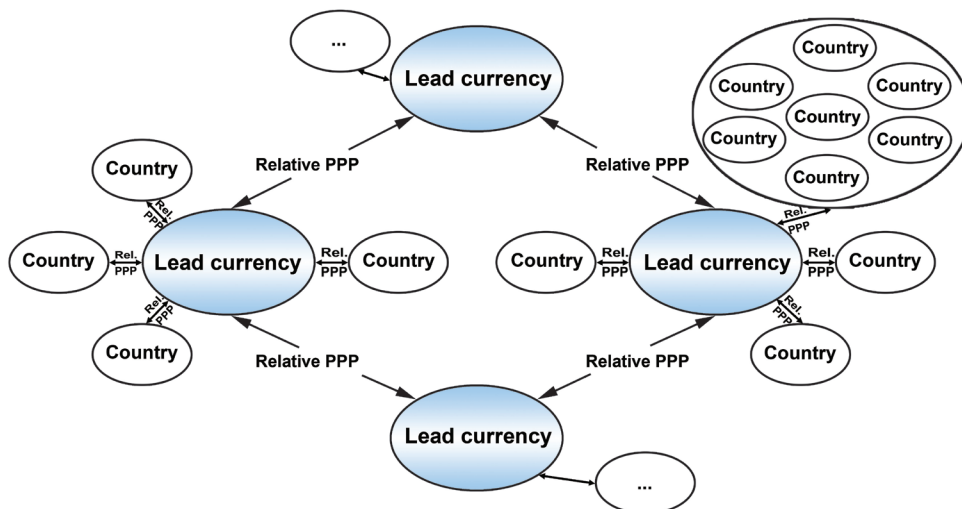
...

Lead currency

Country
Country
Country
Country
Country
Country
Country

Relative PPP

Relative PPP

Country

Rel. PPP

Country

Rel. PPP

Lead currency

Rel. PPP

Country

Rel. PPP

Country

Country

Rel. PPP

Lead currency

Rel. PPP

Country

Rel. PPP

Rel. PPP

Country

Relative PPP

Relative PPP

Lead currency

...